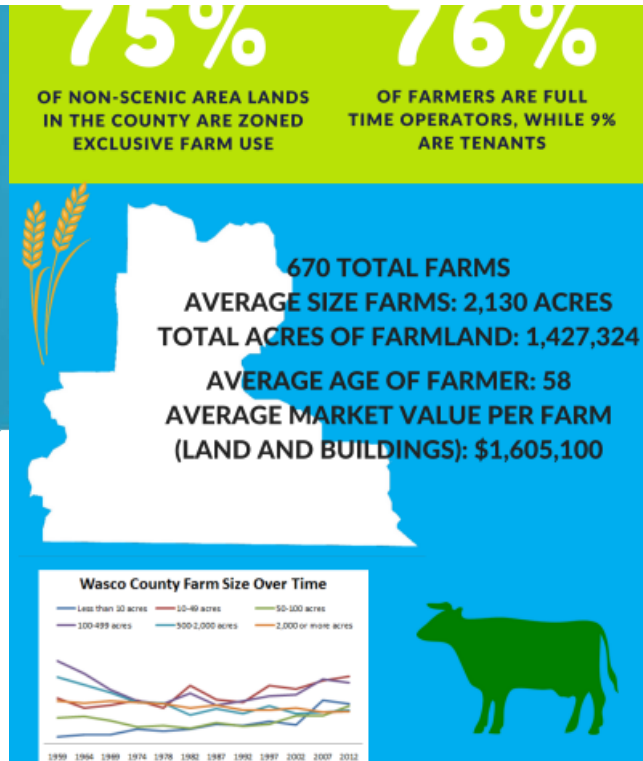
75%

OF NON-SCENIC AREA LANDS IN THE COUNTY ARE ZONED EXCLUSIVE FARM USE

76%

OF FARMERS ARE FULL TIME OPERATORS, WHILE 9% ARE TENANTS

670 TOTAL FARMS
AVERAGE SIZE FARMS: 2,130 ACRES
TOTAL ACRES OF FARMLAND: 1,427,324

AVERAGE AGE OF FARMER: 58
AVERAGE MARKET VALUE PER FARM (LAND AND BUILDINGS): $1,605,100

Wasco County Farm Size Over Time

Less than 10 acres
10-49 acres
50-100 acres
100-499 acres
500-2,000 acres
2,000 or more acres

1959 1964 1969 1974 1978 1982 1987 1992 1997 2002 2007 2012